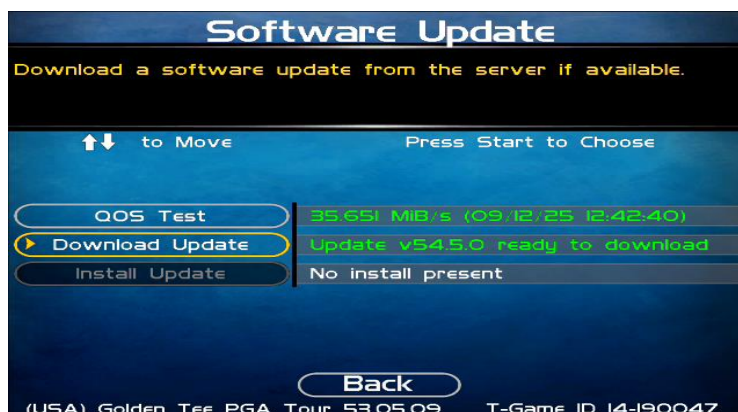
Software Update

Download a software update from the server if available.

↑↓ to Move

Press Start to Choose

QOS Test

35.651 MiB/s (09/12/25 12:42:40)

Download Update

Update v54.5.0 ready to download

Install Update

No install present

Back

(USA) Golden Tee PGA Tour 53.05.09 T-Game ID 14-190047